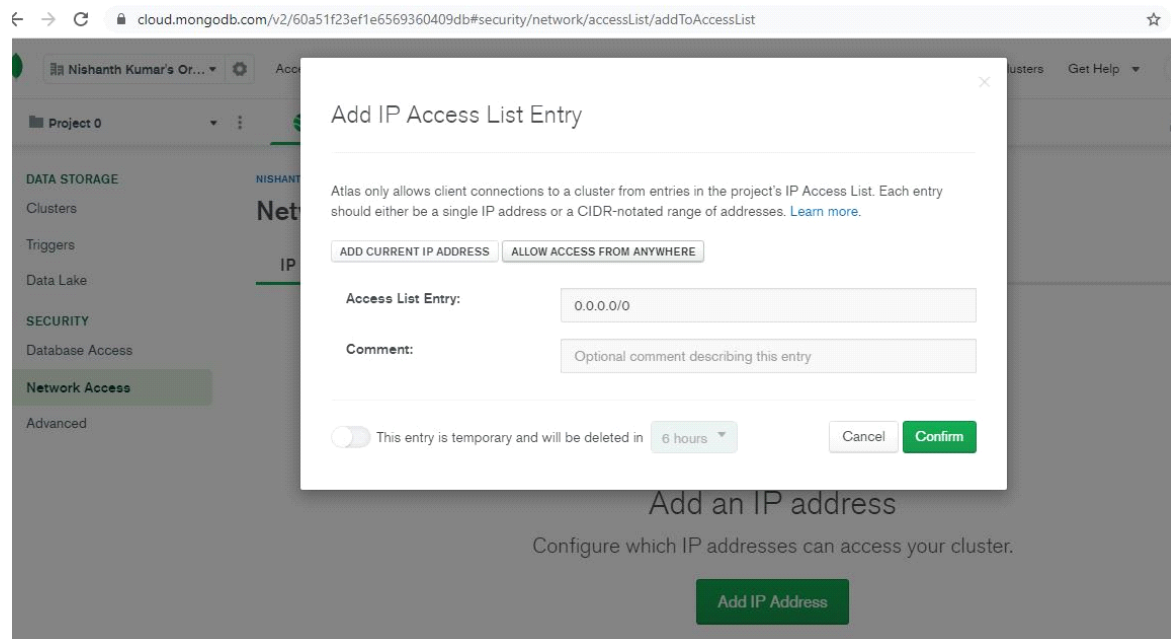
cloud.mongodb.com/v2/60a51f23ef1e6569360409db#security/network/accessList/addToAccessList

Nishanth Kumar's Or...

Acc

lusters

Get Help

Project 0

DATA STORAGE

Clusters

Triggers

Data Lake

SECURITY

Database Access

Network Access

Advanced

NISHANT

Net

IP

Add IP Access List Entry

Atlas only allows client connections to a cluster from entries in the project's IP Access List. Each entry should either be a single IP address or a CIDR-notated range of addresses. Learn more.

ADD CURRENT IP ADDRESS

ALLOW ACCESS FROM ANYWHERE

Access List Entry:

0.0.0.0/0

Comment:

Optional comment describing this entry

This entry is temporary and will be deleted in

6 hours

Cancel

Confirm

Add an IP address

Configure which IP addresses can access your cluster.

Add IP Address